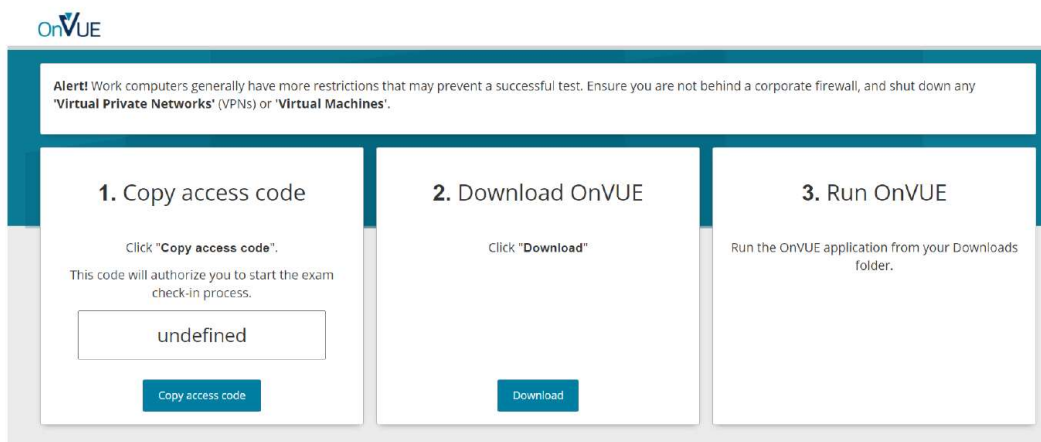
OnVUE

**Alert!** Work computers generally have more restrictions that may prevent a successful test. Ensure you are not behind a corporate firewall, and shut down any **'Virtual Private Networks'** (VPNs) or **'Virtual Machines'**.

**1.** Copy access code

Click "**Copy access code**".

This code will authorize you to start the exam check-in process.

undefined

Copy access code

**2.** Download OnVUE

Click "**Download**"

Download

**3.** Run OnVUE

Run the OnVUE application from your Downloads folder.